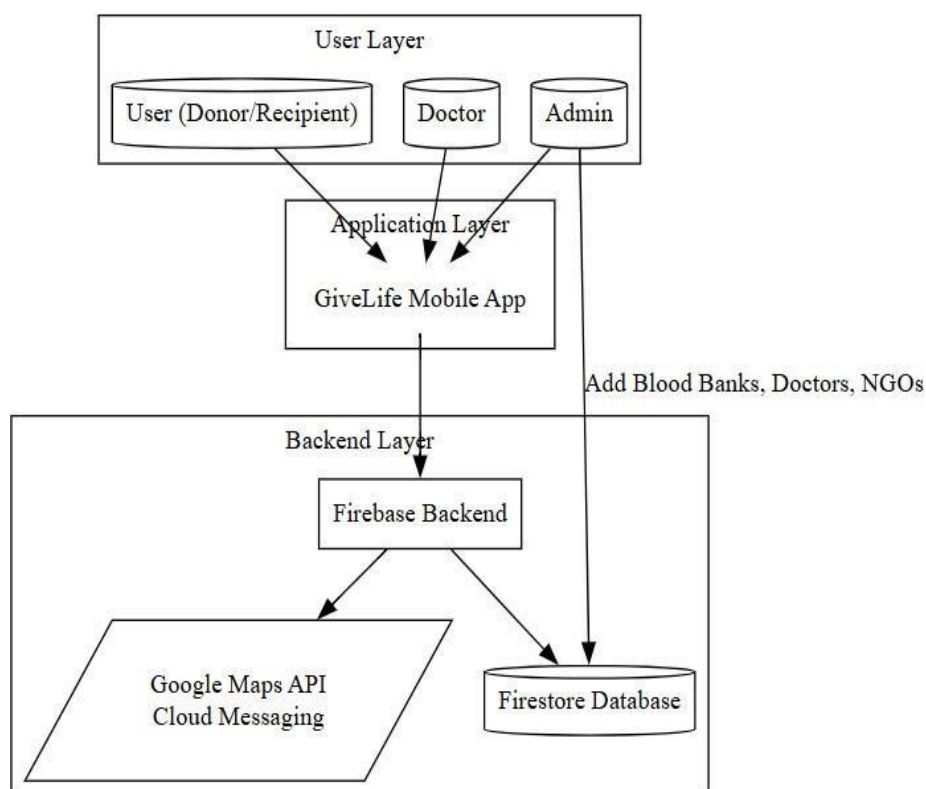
User Layer

User (Donor/Recipient)

Doctor

Admin

Application Layer

GiveLife Mobile App

Add Blood Banks, Doctors, NGOs

Backend Layer

Firebase Backend

Google Maps API
Cloud Messaging

Firestore Database